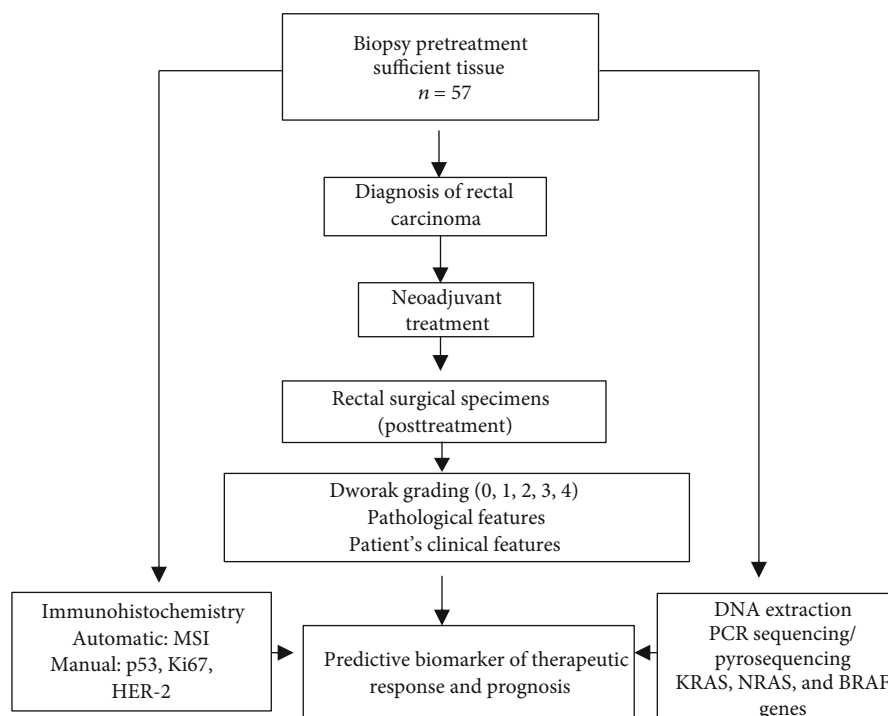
Biopsy pretreatment sufficient tissue $n = 57$

Diagnosis of rectal carcinoma

Neoadjuvant treatment

Rectal surgical specimens (posttreatment)

Dworak grading (0, 1, 2, 3, 4)
Pathological features
Patient's clinical features

Immunohistochemistry
Automatic: MSI
Manual: p53, Ki67, HER-2

Predictive biomarker of therapeutic response and prognosis

DNA extraction
PCR sequencing/ pyrosequencing
KRAS, NRAS, and BRAF genes